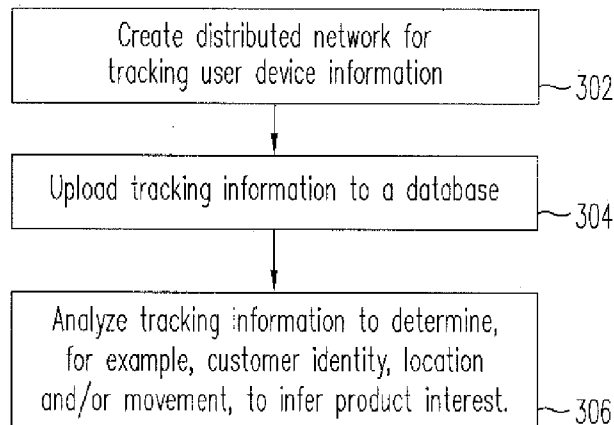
Create distributed network for tracking user device information

302

Upload tracking information to a database

304

Analyze tracking information to determine, for example, customer identity, location and/or movement, to infer product interest.

306